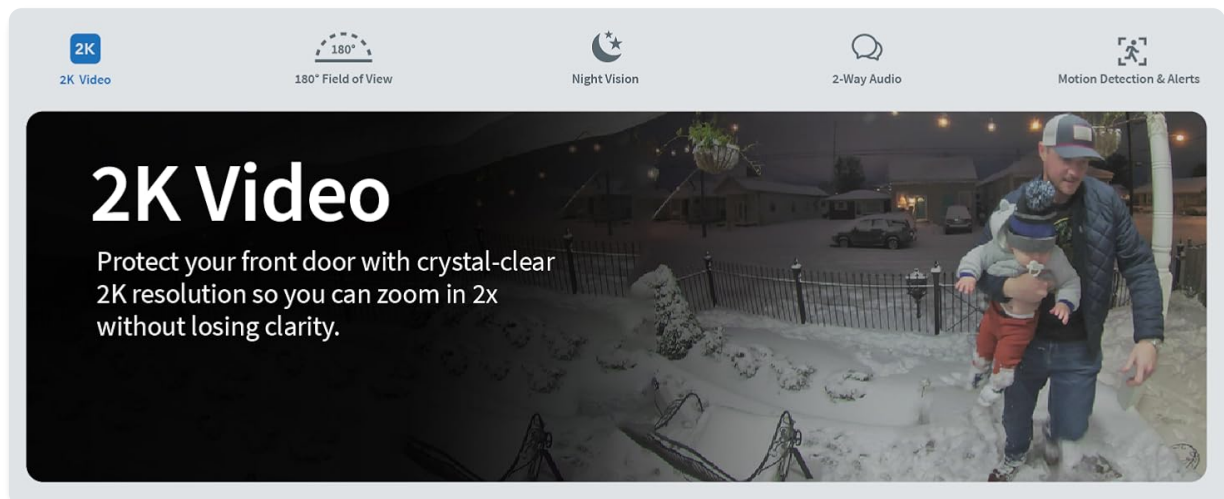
2K
2K Video

180°
180° Field of View

Night Vision

2-Way Audio

Motion Detection & Alerts

2K Video

Protect your front door with crystal-clear 2K resolution so you can zoom in 2x without losing clarity.